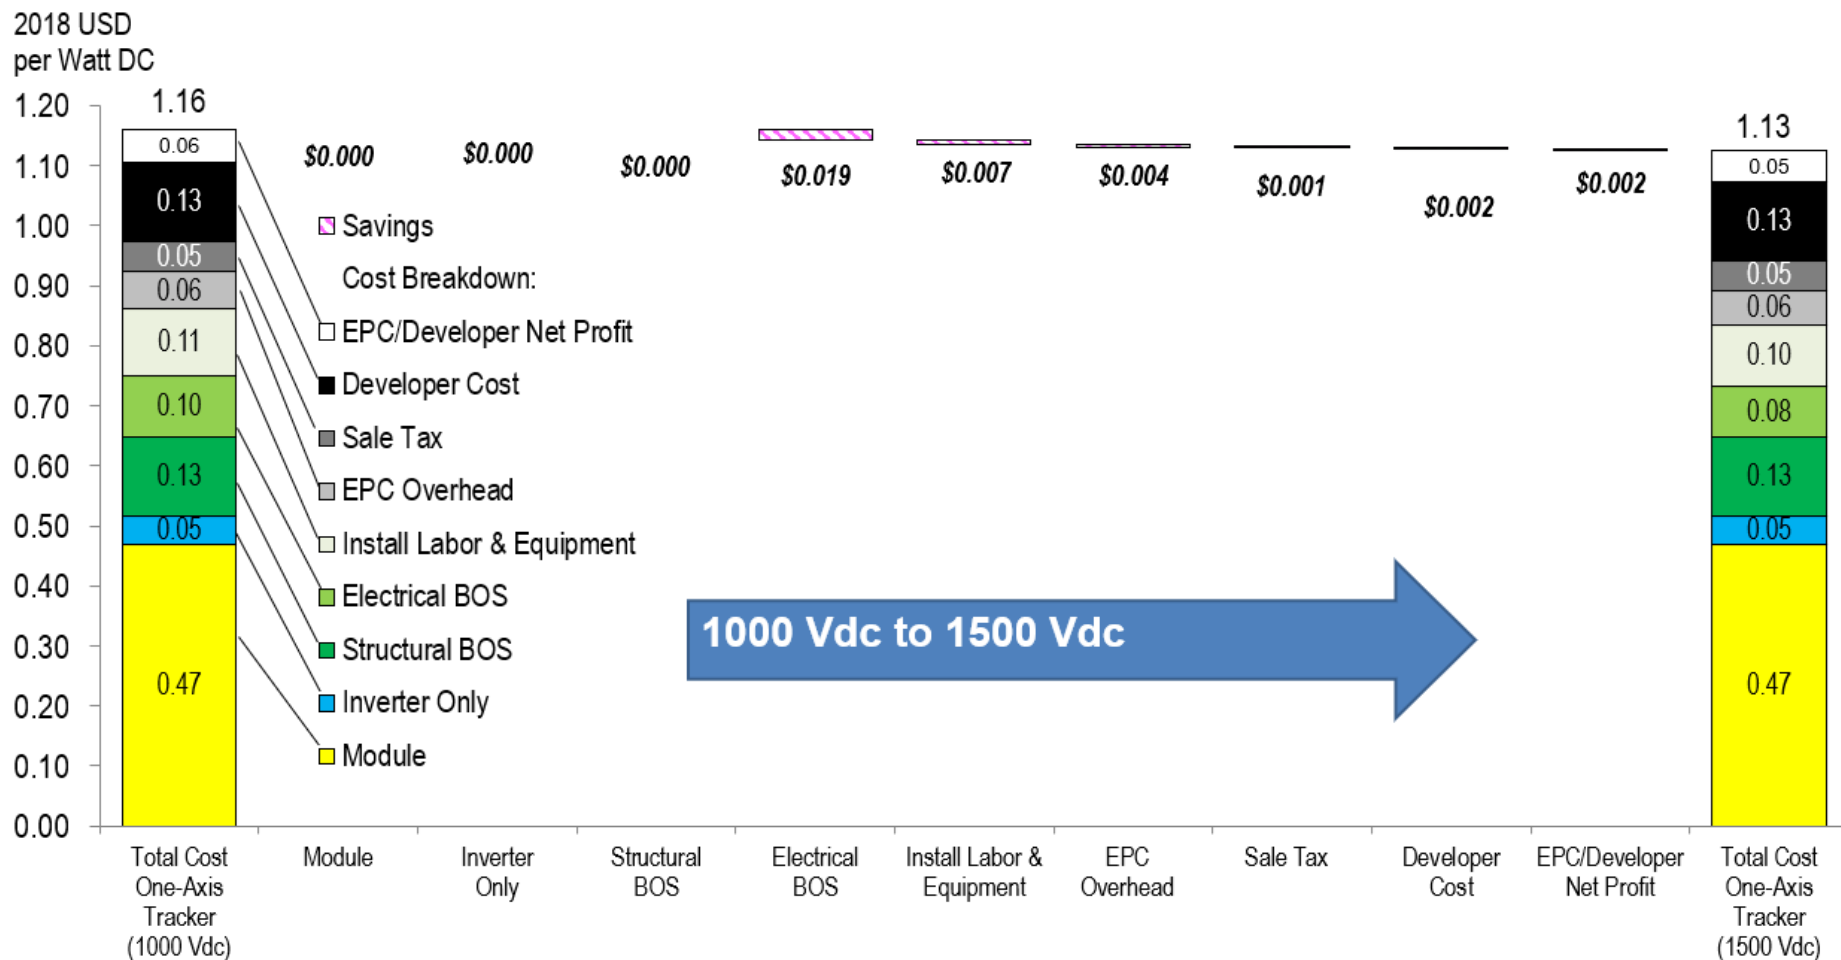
2018 USD per Watt DC

1.20
1.10
1.00
0.90
0.80
0.70
0.60
0.50
0.40
0.30
0.20
0.10
0.00

1.16
0.06
0.13
0.05
0.06
0.11
0.10
0.13
0.05
0.47

$0.000 $0.000 $0.000 $0.019 $0.007 $0.004 $0.001 $0.002 $0.002

Savings
Cost Breakdown:
EPC/Developer Net Profit
Developer Cost
Sale Tax
EPC Overhead
Install Labor & Equipment
Electrical BOS
Structural BOS
Inverter Only
Module

1000 Vdc to 1500 Vdc

1.13
0.05
0.13
0.05
0.06
0.10
0.08
0.13
0.05
0.47

Total Cost One-Axis Tracker (1000 Vdc)
Module
Inverter Only
Structural BOS
Electrical BOS
Install Labor & Equipment
EPC Overhead
Sale Tax
Developer Cost
EPC/Developer Net Profit
Total Cost One-Axis Tracker (1500 Vdc)